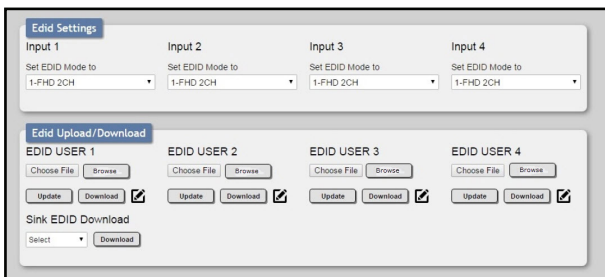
Edid Settings

Input 1
Set EDID Mode to
1-FHD 2CH

Input 2
Set EDID Mode to
1-FHD 2CH

Input 3
Set EDID Mode to
1-FHD 2CH

Input 4
Set EDID Mode to
1-FHD 2CH

Edid Upload/Download

EDID USER 1
Choose File Browse
Update Download

EDID USER 2
Choose File Browse
Update Download

EDID USER 3
Choose File Browse
Update Download

EDID USER 4
Choose File Browse
Update Download

Sink EDID Download
Select Download